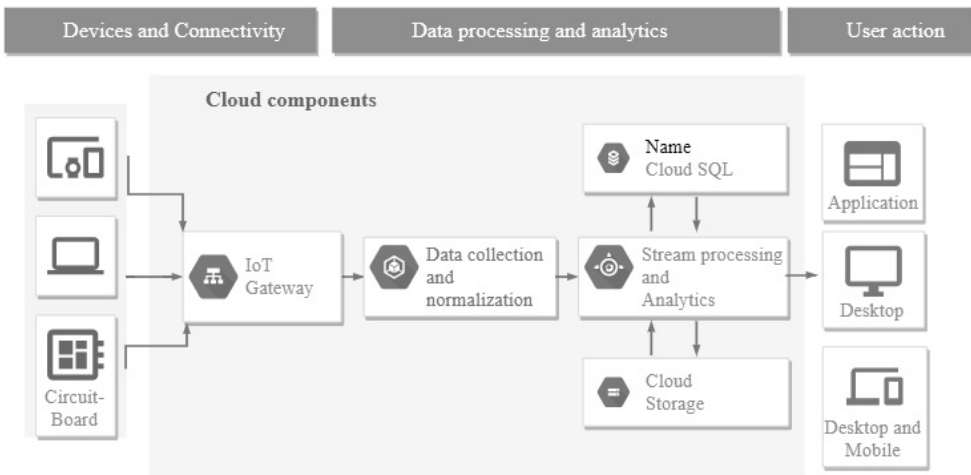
Devices and Connectivity

Data processing and analytics

User action

Cloud components

Circuit-Board

IoT Gateway

Data collection and normalization

Name
Cloud SQL

Stream processing and Analytics

Cloud Storage

Application

Desktop

Desktop and Mobile